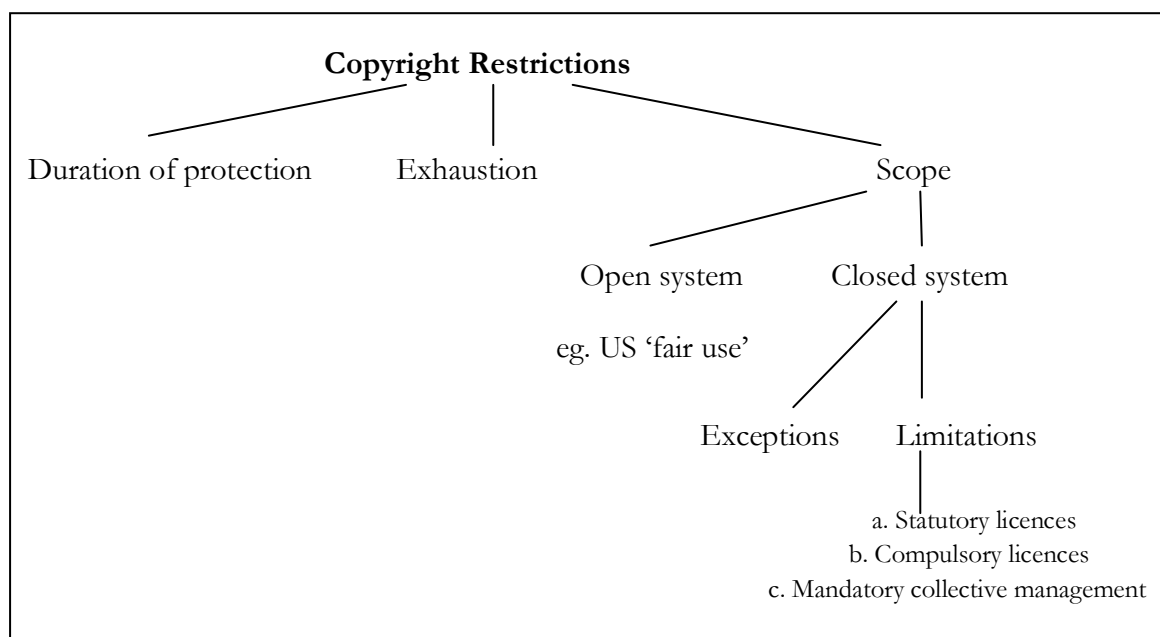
**Copyright Restrictions**

Duration of protection

Exhaustion

Scope

Open system

eg. US 'fair use'

Closed system

Exceptions

Limitations

a. Statutory licences
b. Compulsory licences
c. Mandatory collective management